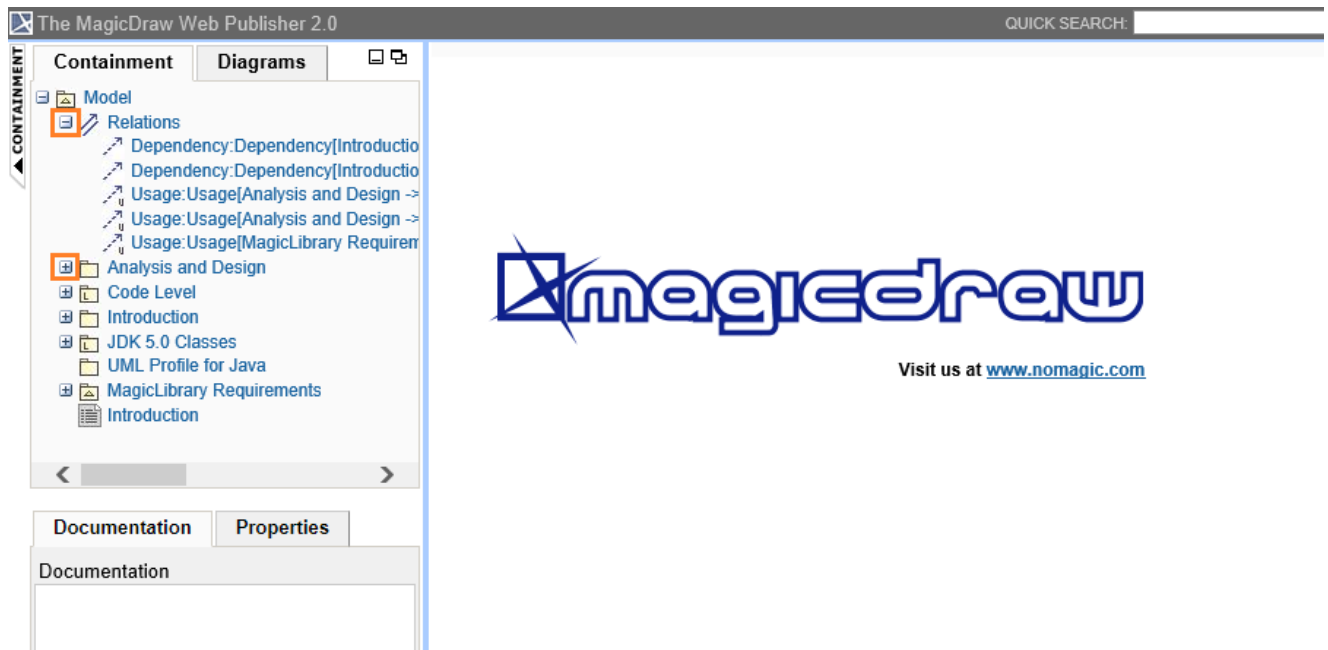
The MagicDraw Web Publisher 2.0

QUICK SEARCH:

CONTAINMENT

Containment | Diagrams

Model
Relations
Dependency:Dependency[Introductio
Dependency:Dependency[Introductio
Usage:Usage[Analysis and Design ->
Usage:Usage[Analysis and Design ->
Usage:Usage[MagicLibrary Requirem
Analysis and Design
Code Level
Introduction
JDK 5.0 Classes
UML Profile for Java
MagicLibrary Requirements
Introduction

Documentation | Properties

Documentation

magicdraw

Visit us at www.nomagic.com